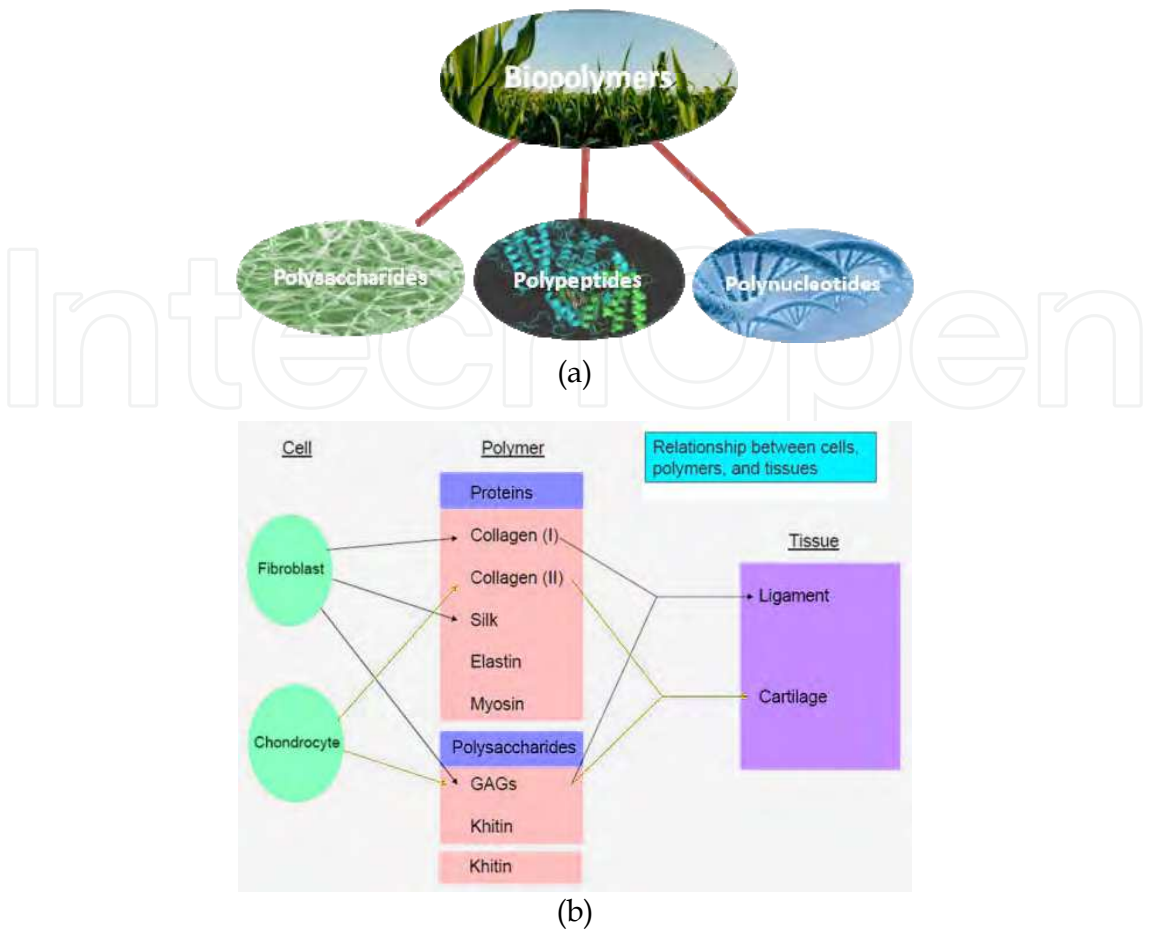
Biopolymers

Polysaccharides

Polypeptides

Polynucleotides

(a)

Cell

Polymer

Relationship between cells, polymers, and tissues

Proteins

Collagen (I)

Collagen (II)

Silk

Elastin

Myosin

Polysaccharides

GAGs

Khitin

Khitin

Fibroblast

Chondrocyte

Tissue

Ligament

Cartilage

(b)